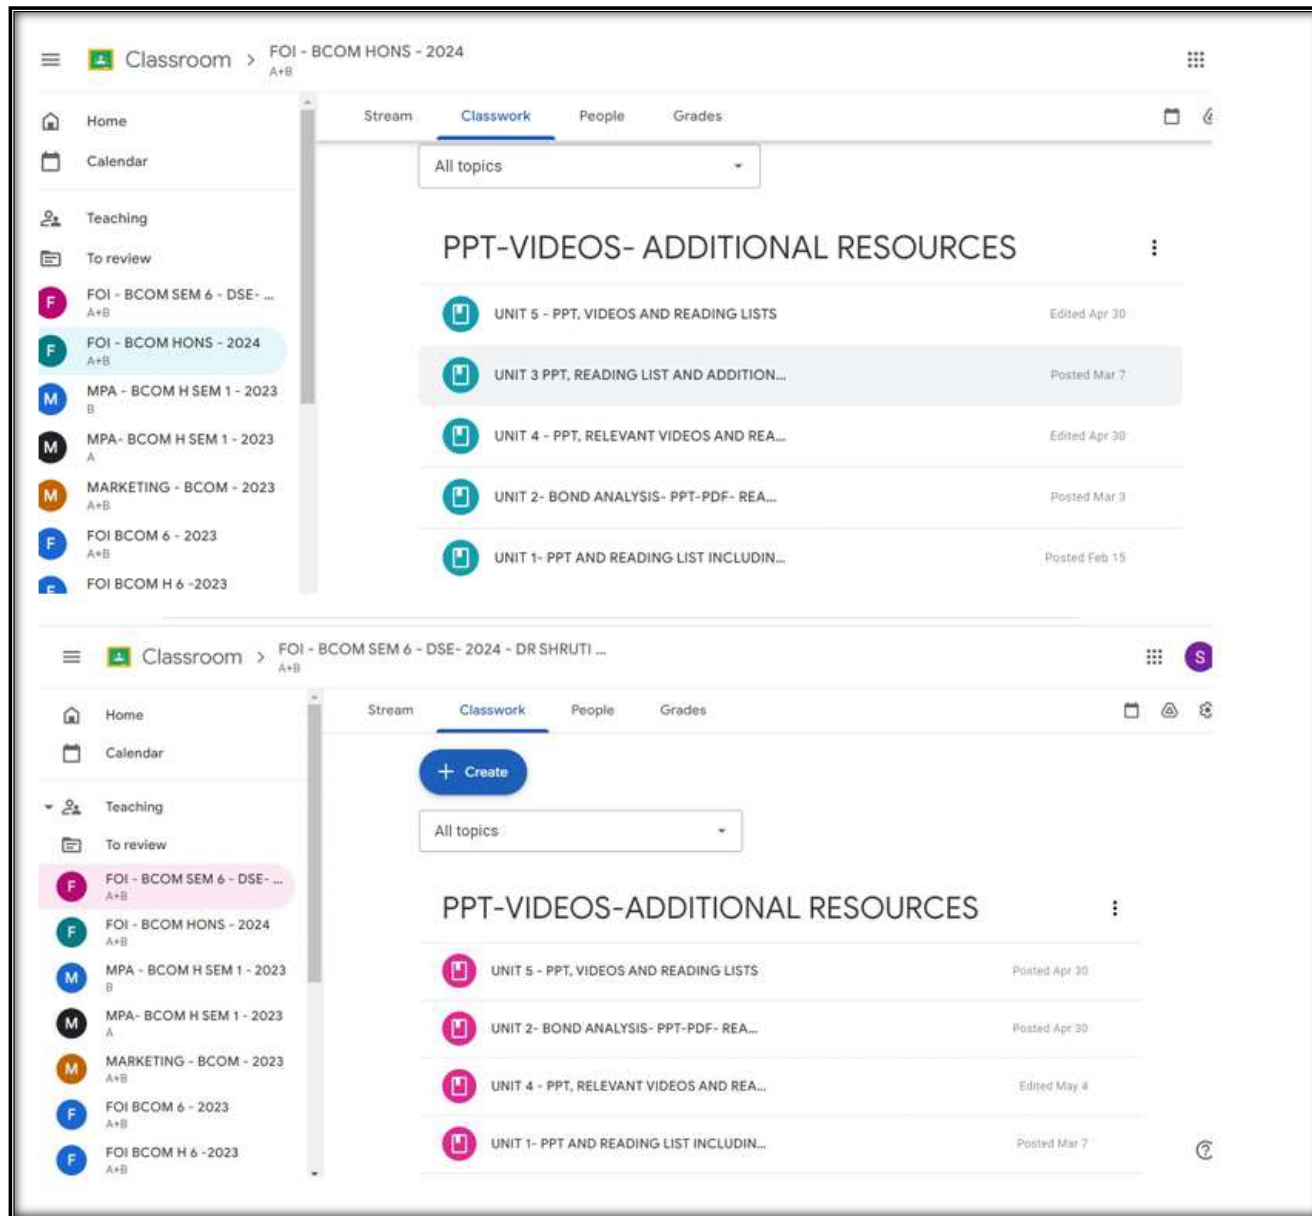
Classroom > FOI - BCOM HONS - 2024
A+B

Home
Calendar
Teaching
To review
F FOI - BCOM SEM 6 - DSE- ...
A+B
F FOI - BCOM HONS - 2024
A+B
M MPA - BCOM H SEM 1 - 2023
B
M MPA- BCOM H SEM 1 - 2023
A
M MARKETING - BCOM - 2023
A+B
F FOI BCOM 6 - 2023
A+B
FOI BCOM H 6 -2023

Stream Classwork People Grades

All topics

PPT-VIDEOS- ADDITIONAL RESOURCES

UNIT 5 - PPT, VIDEOS AND READING LISTS Edited Apr 30
UNIT 3 PPT, READING LIST AND ADDITION... Posted Mar 7
UNIT 4 - PPT, RELEVANT VIDEOS AND REA... Edited Apr 30
UNIT 2- BOND ANALYSIS- PPT-PDF- REA... Posted Mar 3
UNIT 1- PPT AND READING LIST INCLUDIN... Posted Feb 15

Classroom > FOI - BCOM SEM 6 - DSE- 2024 - DR SHRUTI ...
A+B

S

Home
Calendar
Teaching
To review
F FOI - BCOM SEM 6 - DSE- ...
A+B
F FOI - BCOM HONS - 2024
A+B
M MPA - BCOM H SEM 1 - 2023
B
M MPA- BCOM H SEM 1 - 2023
A
M MARKETING - BCOM - 2023
A+B
F FOI BCOM 6 - 2023
A+B
F FOI BCOM H 6 -2023
A+B

Stream Classwork People Grades

+ Create

All topics

PPT-VIDEOS-ADDITIONAL RESOURCES

UNIT 5 - PPT, VIDEOS AND READING LISTS Posted Apr 30
UNIT 2- BOND ANALYSIS- PPT-PDF- REA... Posted Apr 30
UNIT 4 - PPT, RELEVANT VIDEOS AND REA... Edited May 4
UNIT 1- PPT AND READING LIST INCLUDIN... Posted Mar 7